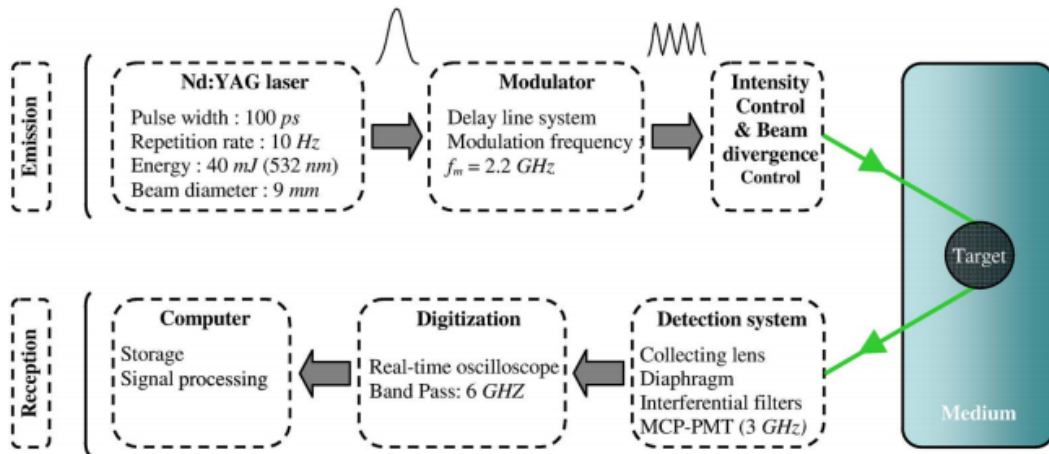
Emission

Nd:YAG laser
Pulse width : 100 *ps*
Repetition rate : 10 *Hz*
Energy : 40 *mJ* (532 *nm*)
Beam diameter : 9 *mm*

Modulator
Delay line system
Modulation frequency
$f_m = 2.2$ *GHz*

Intensity Control & Beam divergence Control

Target

Medium

Reception

Computer
Storage
Signal processing

Digitization
Real-time oscilloscope
Band Pass: 6 *GHZ*

Detection system
Collecting lens
Diaphragm
Interferential filters
MCP-PMT (3 *GHz*)